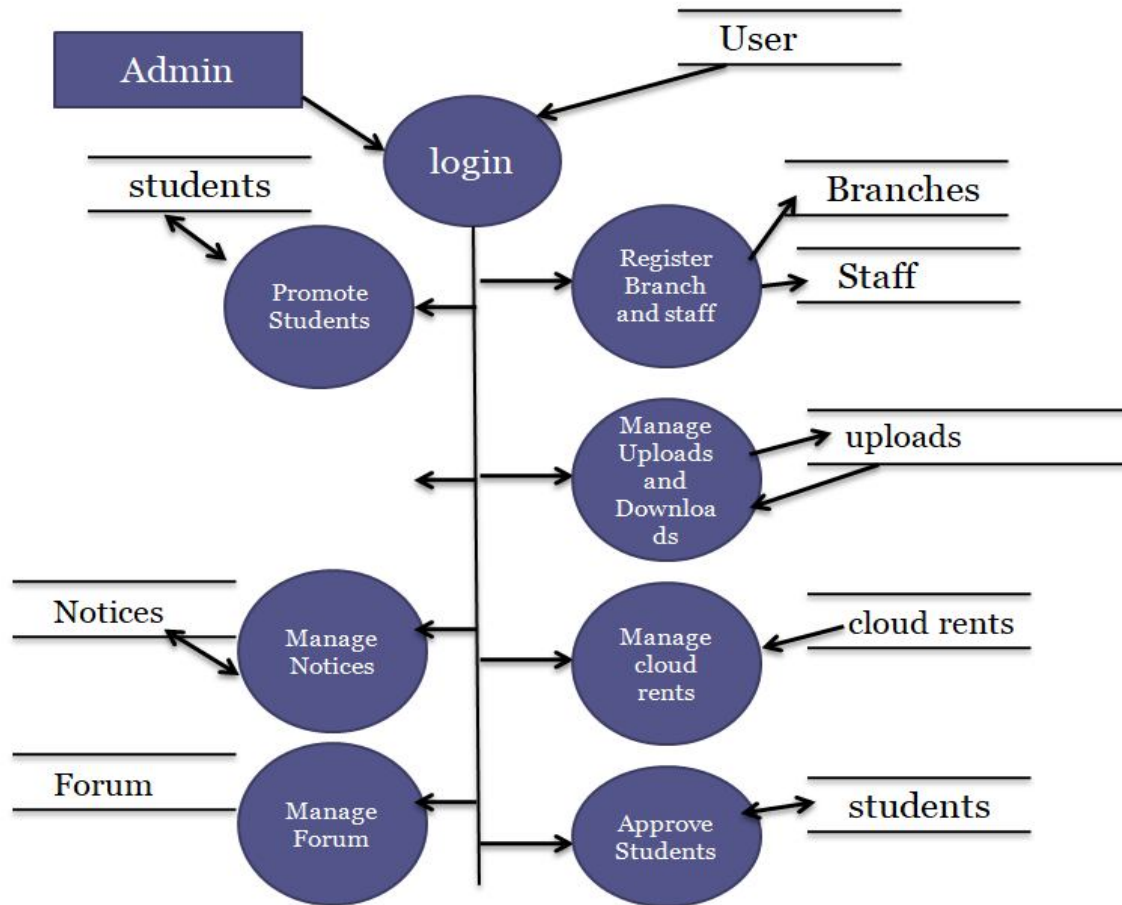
Admin

User

login

students

Promote Students

Register Branch and staff

Branches

Staff

Manage Uploads and Downloa ds

uploads

Notices

Manage Notices

Manage cloud rents

cloud rents

Forum

Manage Forum

Approve Students

students